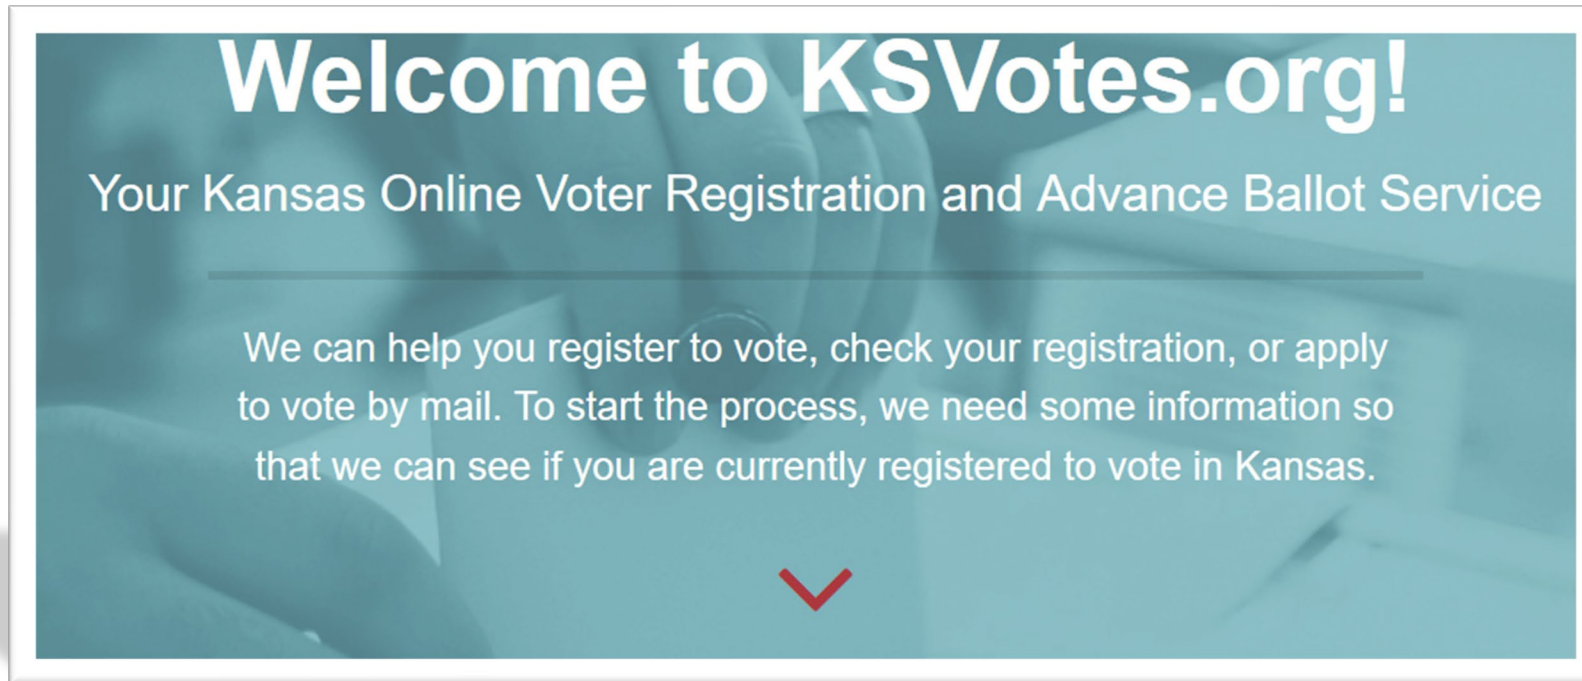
Welcome to KSVotes.org!

Your Kansas Online Voter Registration and Advance Ballot Service

We can help you register to vote, check your registration, or apply to vote by mail. To start the process, we need some information so that we can see if you are currently registered to vote in Kansas.